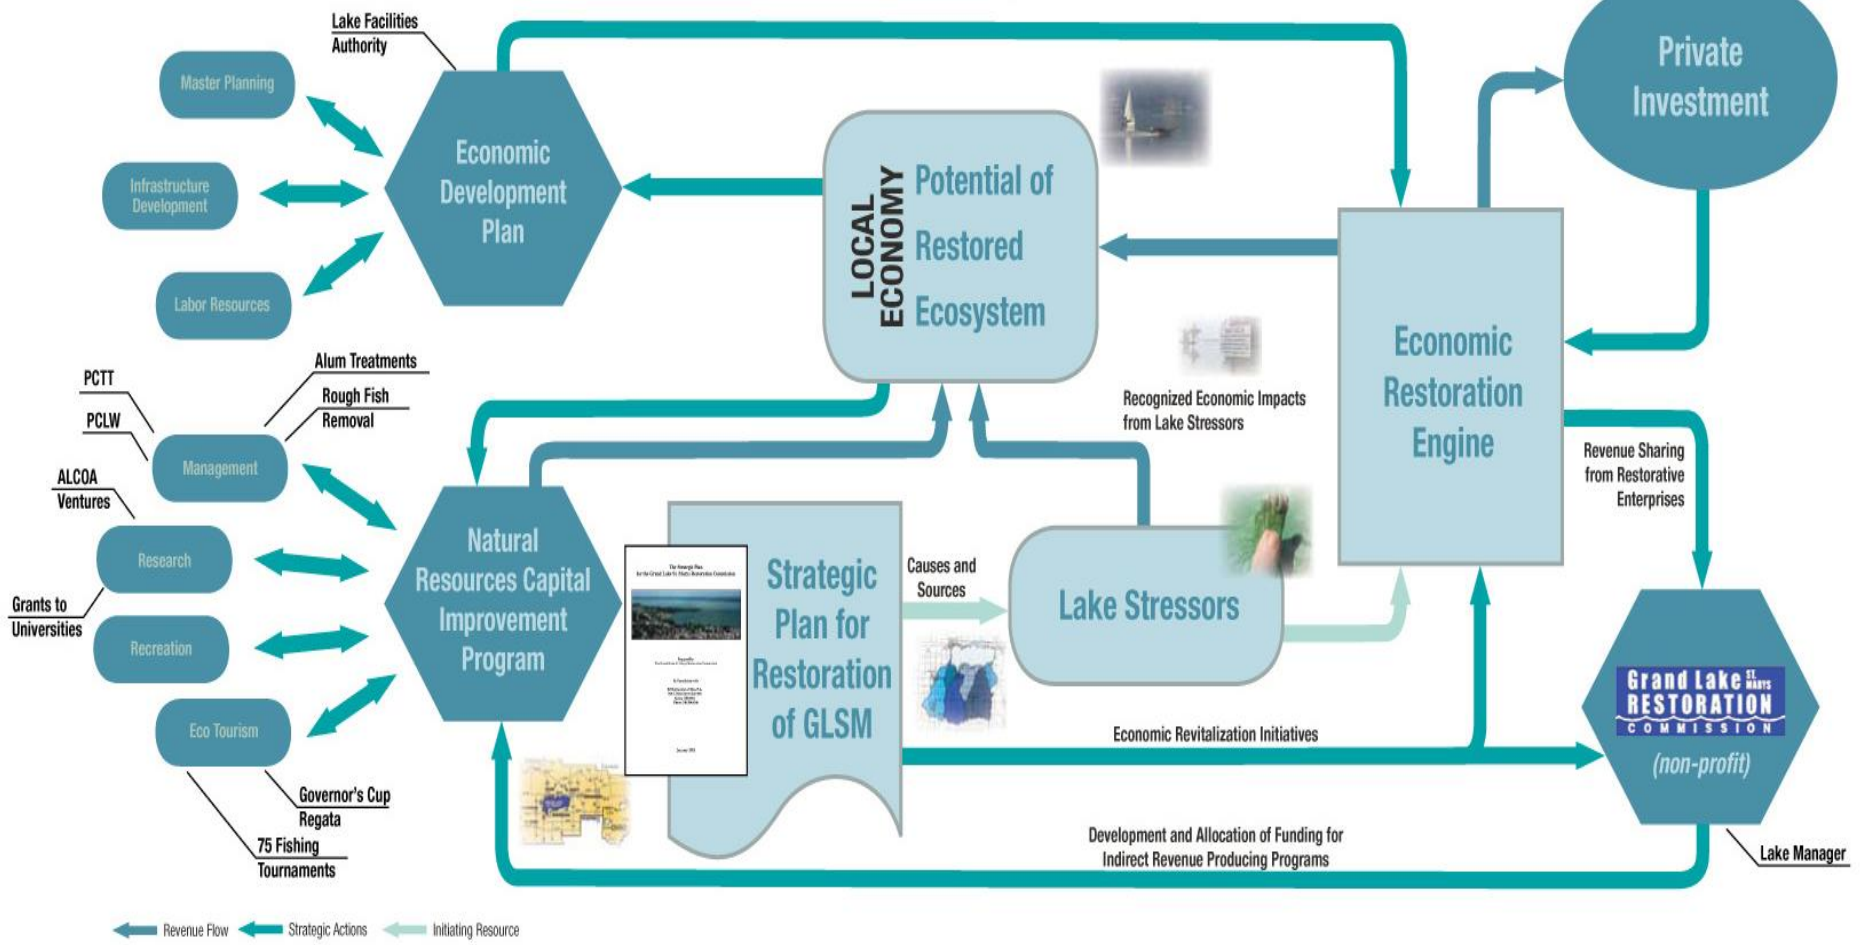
Lake Facilities Authority

Master Planning

Infrastructure Development

Labor Resources

Economic Development Plan

LOCAL ECONOMY

Potential of Restored Ecosystem

Private Investment

Economic Restoration Engine

Recognized Economic Impacts from Lake Stressors

Revenue Sharing from Restorative Enterprises

PCTT

PCLW

Alum Treatments

Rough Fish Removal

Management

ALCOA Ventures

Research

Grants to Universities

Recreation

Eco Tourism

Natural Resources Capital Improvement Program

Strategic Plan for Restoration of GLSM

Causes and Sources

Lake Stressors

Grand Lake ST. MARYS RESTORATION COMMISSION

(non-profit)

Economic Revitalization Initiatives

Governor's Cup Regata

75 Fishing Tournaments

Development and Allocation of Funding for Indirect Revenue Producing Programs

Lake Manager

Revenue Flow Strategic Actions Initiating Resource